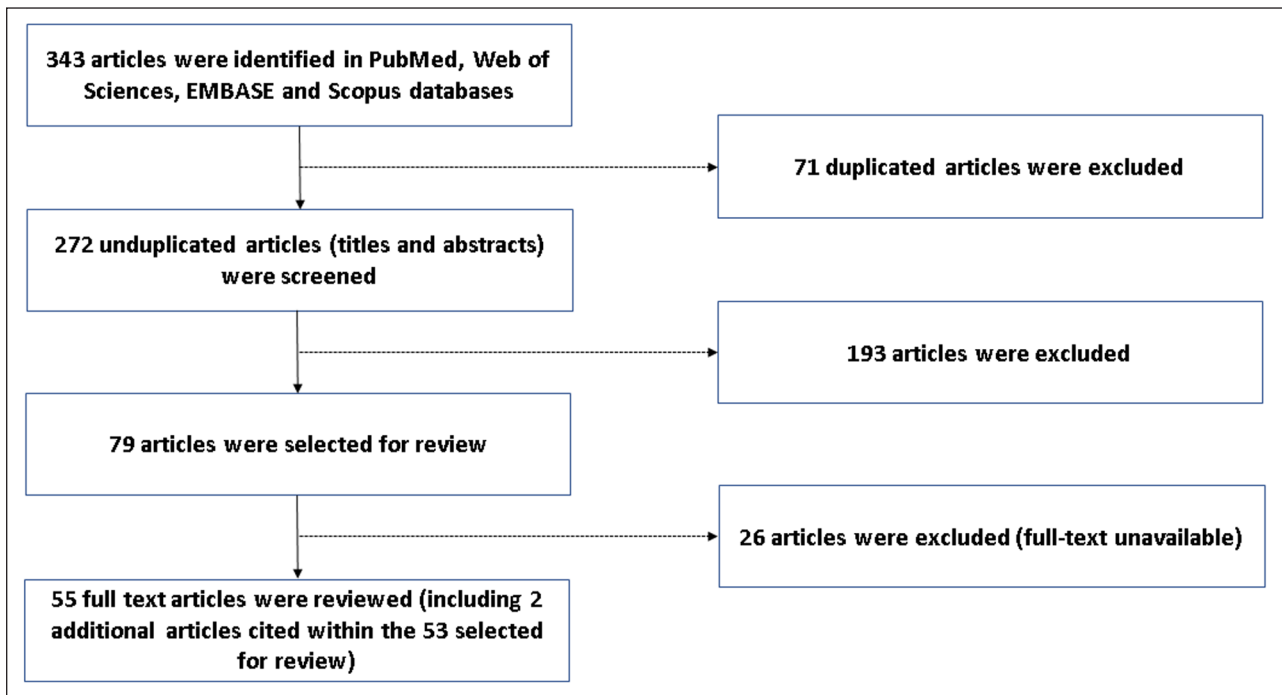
343 articles were identified in PubMed, Web of Sciences, EMBASE and Scopus databases

71 duplicated articles were excluded

272 unduplicated articles (titles and abstracts) were screened

193 articles were excluded

79 articles were selected for review

26 articles were excluded (full-text unavailable)

55 full text articles were reviewed (including 2 additional articles cited within the 53 selected for review)